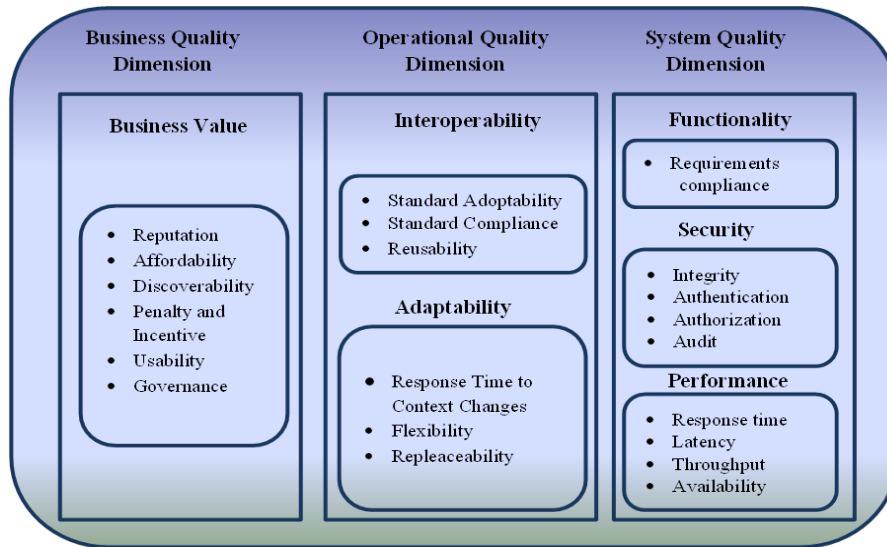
Business Quality Dimension

Business Value

- Reputation
- Affordability
- Discoverability
- Penalty and Incentive
- Usability
- Governance

Operational Quality Dimension

Interoperability

- Standard Adoptability
- Standard Compliance
- Reusability

Adaptability

- Response Time to Context Changes
- Flexibility
- Repleaceability

System Quality Dimension

Functionality

- Requirements compliance

Security

- Integrity
- Authentication
- Authorization
- Audit

Performance

- Response time
- Latency
- Throughput
- Availability